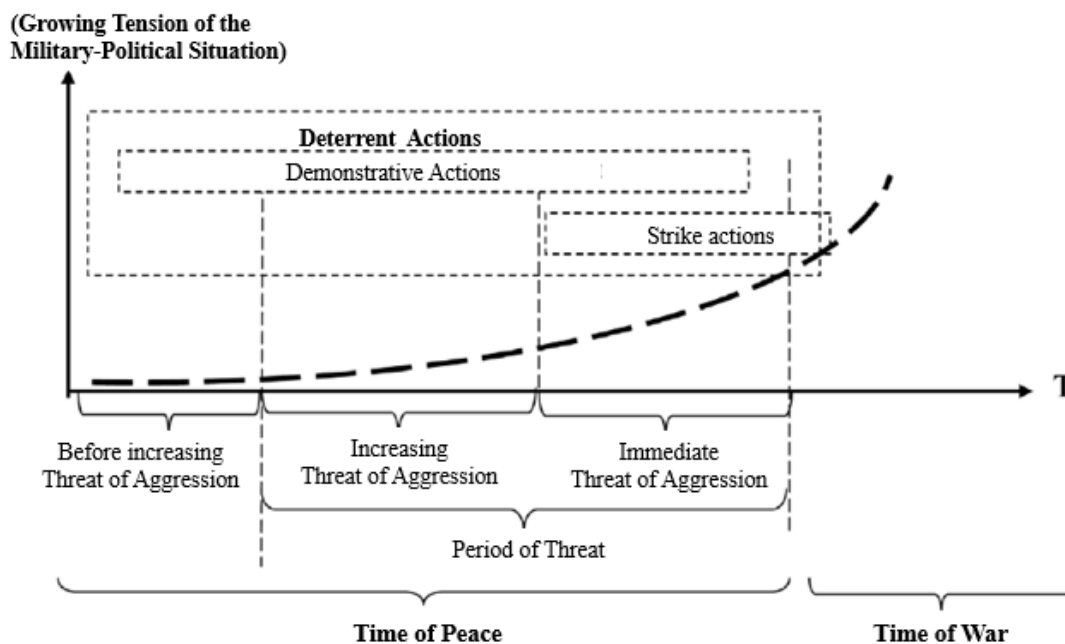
(Growing Tension of the Military-Political Situation)

Deterrent Actions

Demonstrative Actions

Strike actions

T

Before increasing Threat of Aggression

Increasing Threat of Aggression

Immediate Threat of Aggression

Period of Threat

Time of Peace

Time of War